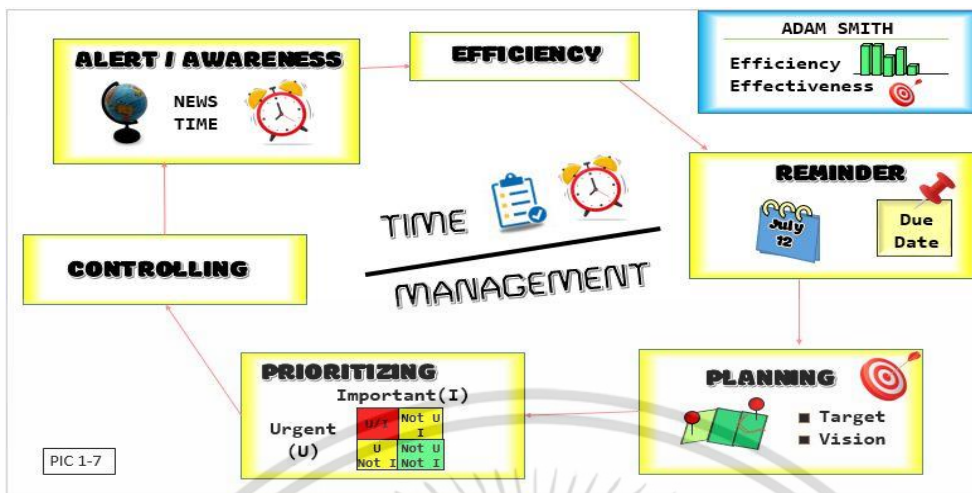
ALERT / AWARENESS

NEWS
TIME

EFFICIENCY

ADAM SMITH
Efficiency
Effectiveness

REMINDER

July
12

Due
Date

TIME

MANAGEMENT

CONTROLLING

PLANNING

■ Target
■ Vision

PRIORITIZING

Important(I)

Urgent
(U)

| U/I | Not U I |
|---|---|
| U Not I | Not U Not I |

PIC 1-7